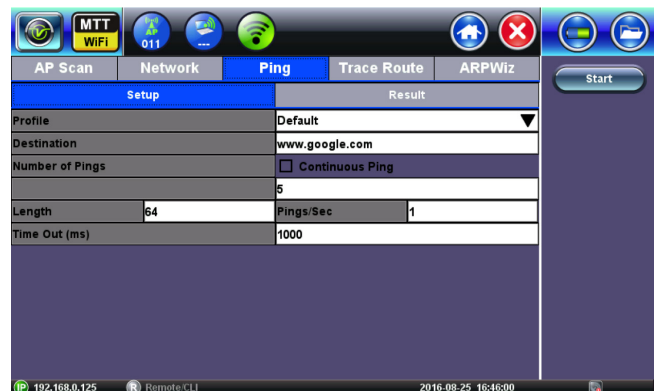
MTT
WiFi
011
---
AP Scan
Network
Ping
Trace Route
ARPWiz
Start
Setup
Result

| | | | |
|---|---|---|---|
| Profile | | Default ▼ | |
| Destination | | www.google.com | |
| Number of Pings | | ☐ Continuous Ping | |
| | | 5 | |
| Length | 64 | Pings/Sec | 1 |
| Time Out (ms) | | 1000 | |

IP 192.168.0.125
R Remote/CLI
2016-08-25 16:46:00